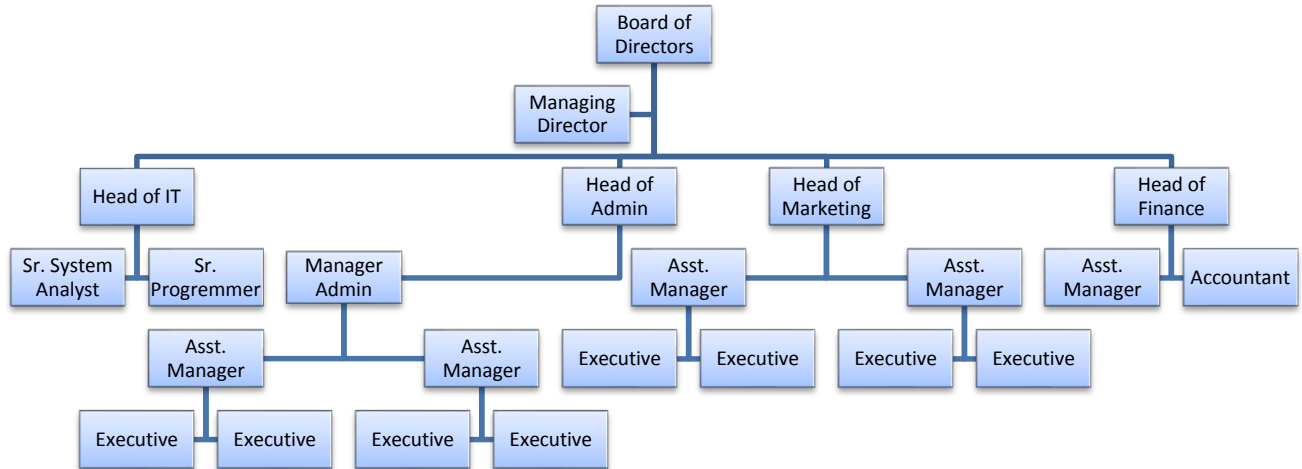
Board of Directors

Managing Director

Head of IT

Head of Admin

Head of Marketing

Head of Finance

Sr. System Analyst

Sr. Progremmer

Manager Admin

Asst. Manager

Asst. Manager

Asst. Manager

Accountant

Executive

Executive

Executive

Executive

Asst. Manager

Asst. Manager

Executive

Executive

Executive

Executive